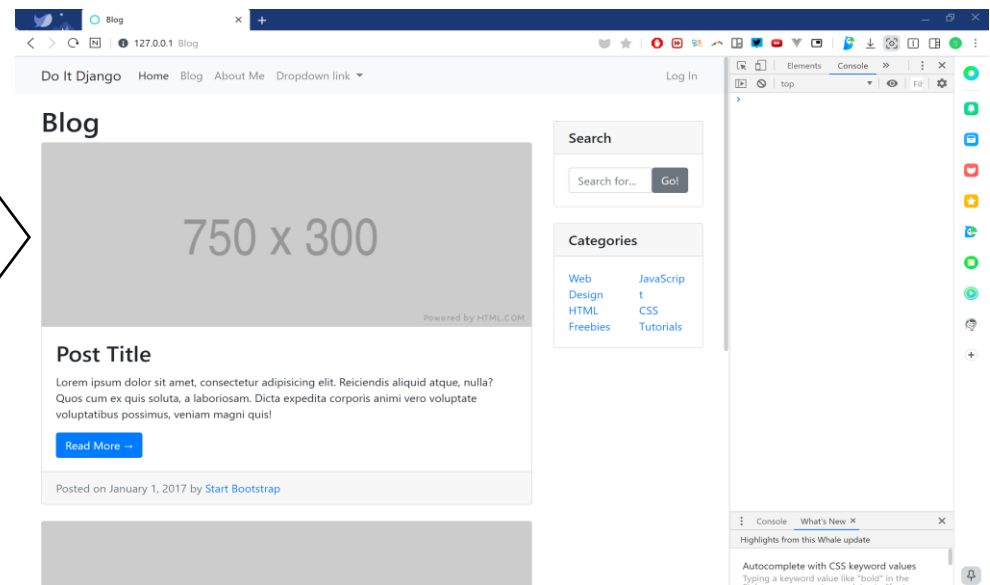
Blog
127.0.0.1 Blog

Do It Django Home Blog About Me Dropdown link Log In

Blog

750 x 300
Powered by HTML.COM

Post Title

Lorem ipsum dolor sit amet, consectetur adipisicing elit. Reiciendis aliquid atque, nulla? Quos cum ex quis soluta, a laboriosam. Dicta expedita corporis animi vero voluptate voluptatibus possimus, veniam magni quis!

Read More →

Posted on January 1, 2017 by Start Bootstrap

Search
Search for...
Go!

Categories
Web
Design
HTML
Freebies
JavaScript
CSS
Tutorials

Elements Console
top
Filt

Console What's New
Highlights from this Whale update
Autocomplete with CSS keyword values
Typing a keyword value like "bold" in the